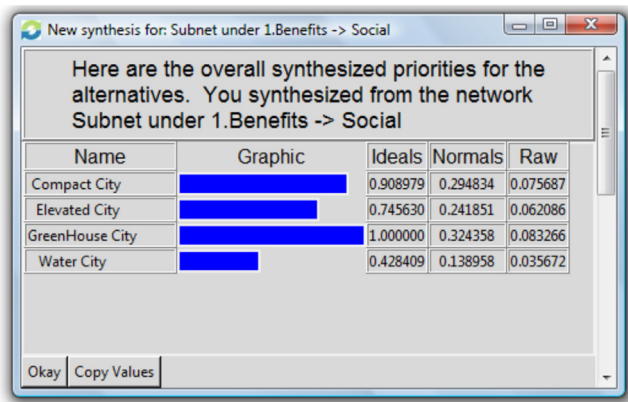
New synthesis for: Subnet under 1.Benefits -> Social

Here are the overall synthesized priorities for the alternatives. You synthesized from the network Subnet under 1.Benefits -> Social

| Name | Graphic | Ideals | Normals | Raw |
|---|---|---|---|---|
| Compact City | | 0.908979 | 0.294834 | 0.075687 |
| Elevated City | | 0.745630 | 0.241851 | 0.062086 |
| GreenHouse City | | 1.000000 | 0.324358 | 0.083266 |
| Water City | | 0.428409 | 0.138958 | 0.035672 |

Okay | Copy Values